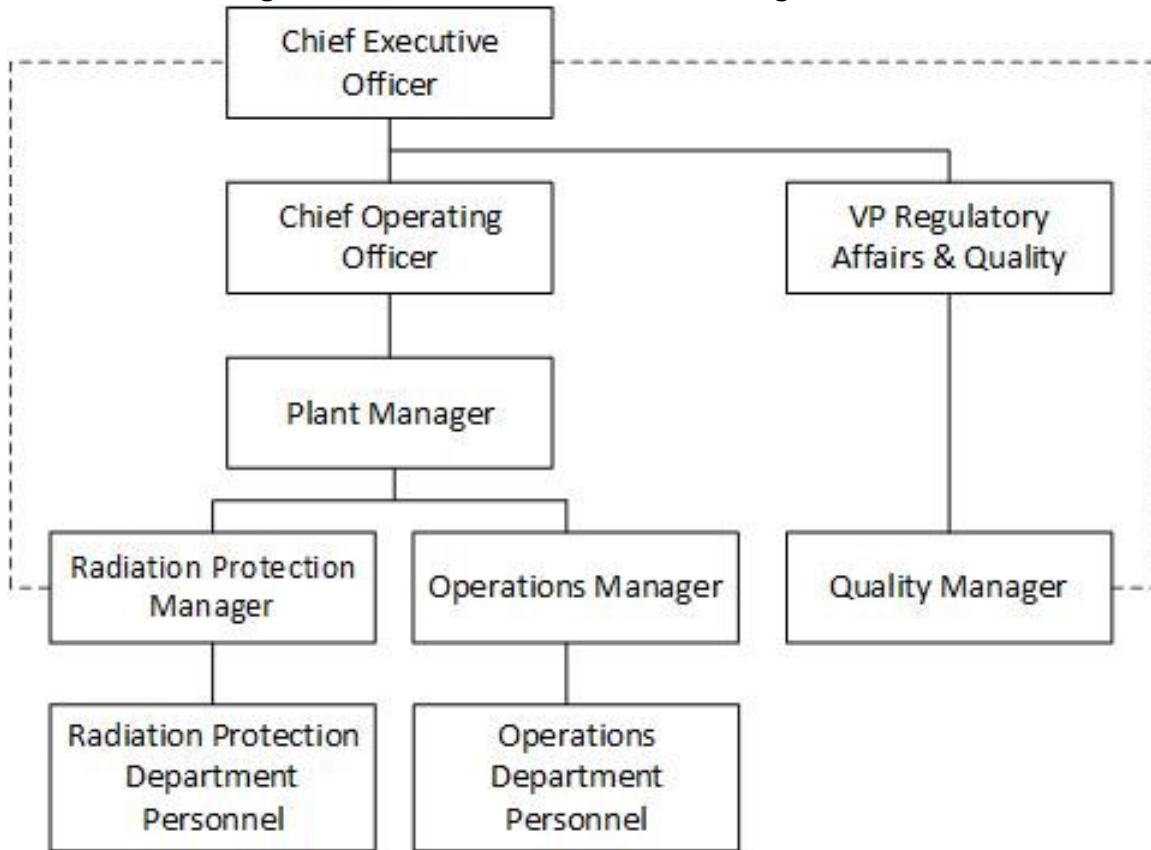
Chief Executive Officer

Chief Operating Officer

VP Regulatory Affairs & Quality

Plant Manager

Radiation Protection Manager

Operations Manager

Quality Manager

Radiation Protection Department Personnel

Operations Department Personnel